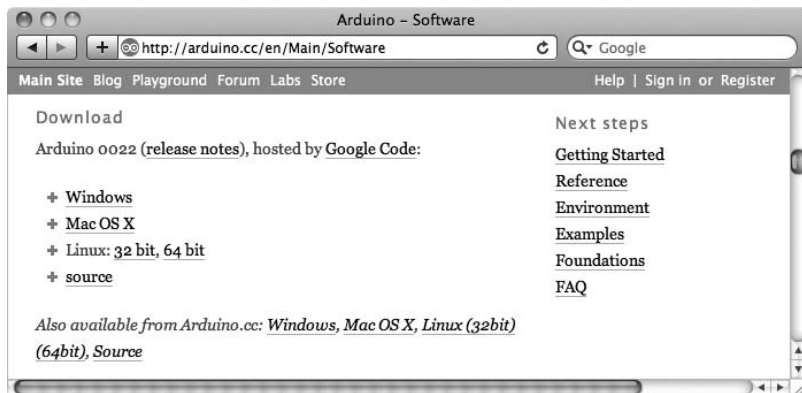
Arduino – Software

http://arduino.cc/en/Main/Software

Google

Main Site Blog Playground Forum Labs Store

Help | Sign in or Register

Download

Arduino 0022 (release notes), hosted by Google Code:

+ Windows
+ Mac OS X
+ Linux: 32 bit, 64 bit
+ source

Also available from Arduino.cc: Windows, Mac OS X, Linux (32bit) (64bit), Source

Next steps

Getting Started
Reference
Environment
Examples
Foundations
FAQ